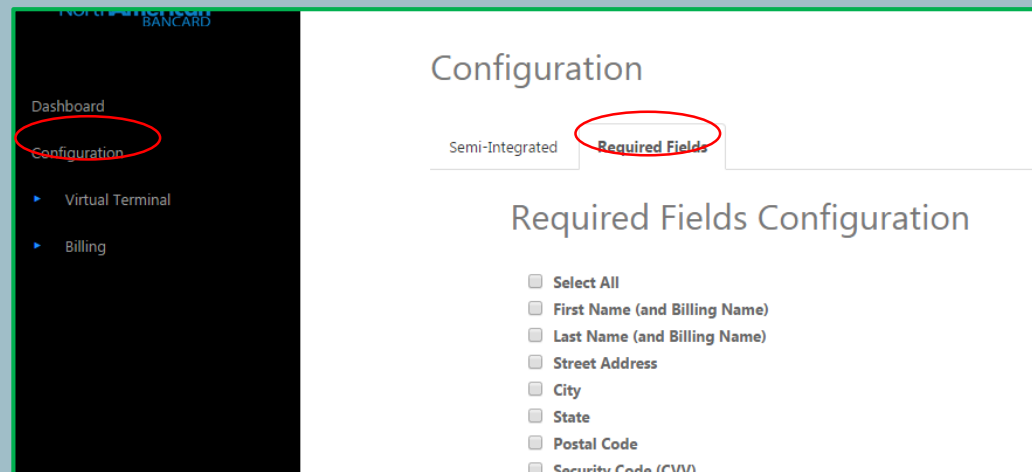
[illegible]
BANCARD

Dashboard

Configuration

Virtual Terminal

Billing

Configuration

Semi-Integrated

Required Fields

Required Fields Configuration

Select All

First Name (and Billing Name)

Last Name (and Billing Name)

Street Address

City

State

Postal Code

Security Code (CVV)